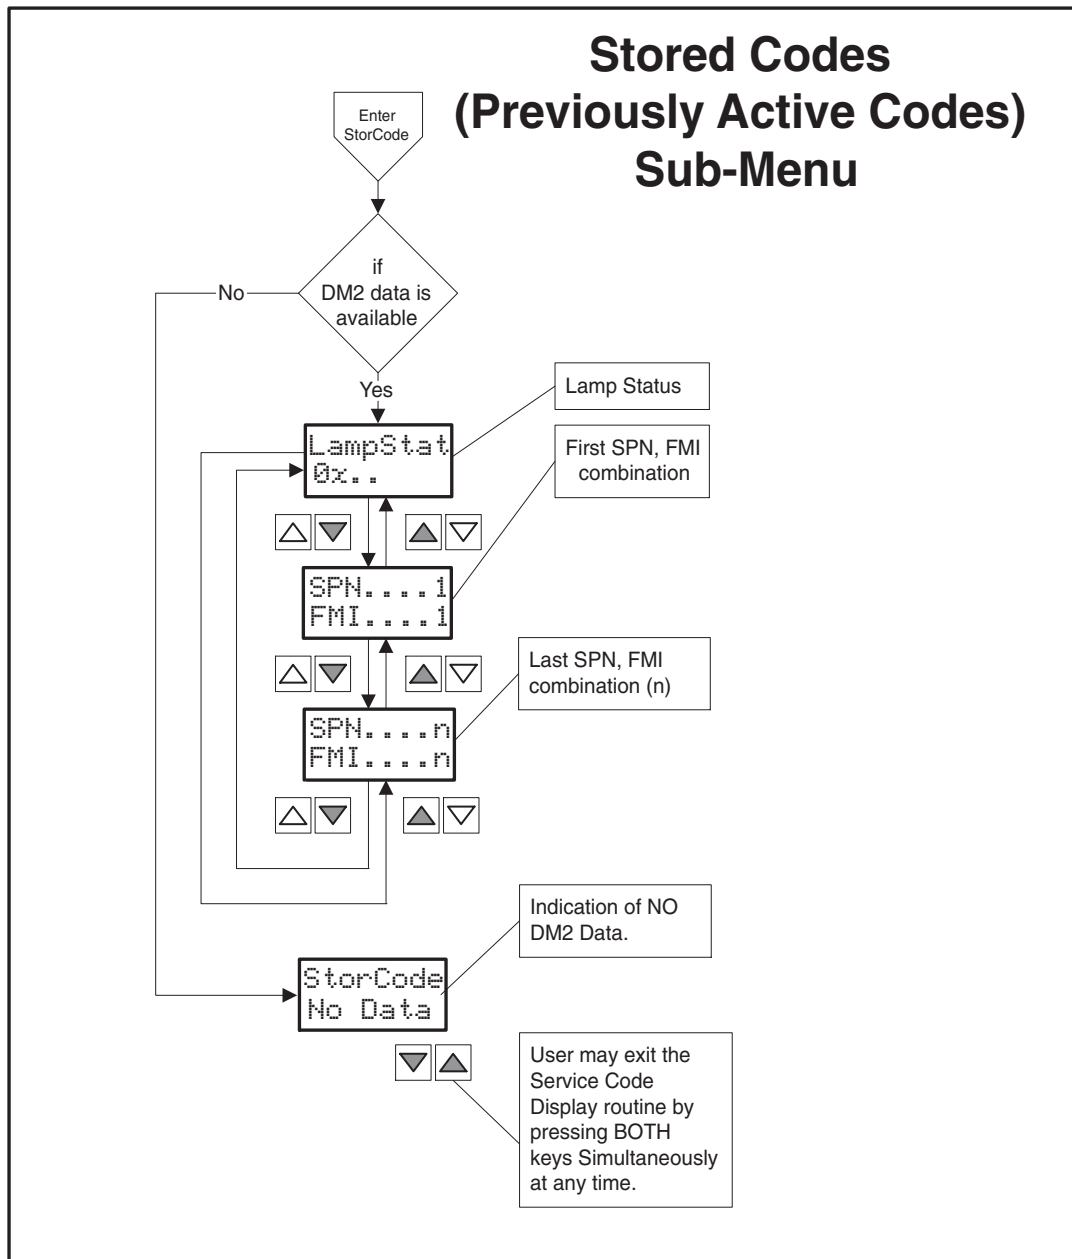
Stored Codes (Previously Active Codes) Sub-Menu

Enter StorCode

if DM2 data is available

No

Yes

Lamp Status

LampStat
0x..

First SPN, FMI combination

SPN....1
FMI....1

Last SPN, FMI combination (n)

SPN....n
FMI....n

Indication of NO DM2 Data.

StorCode
No Data

User may exit the Service Code Display routine by pressing BOTH keys Simultaneously at any time.